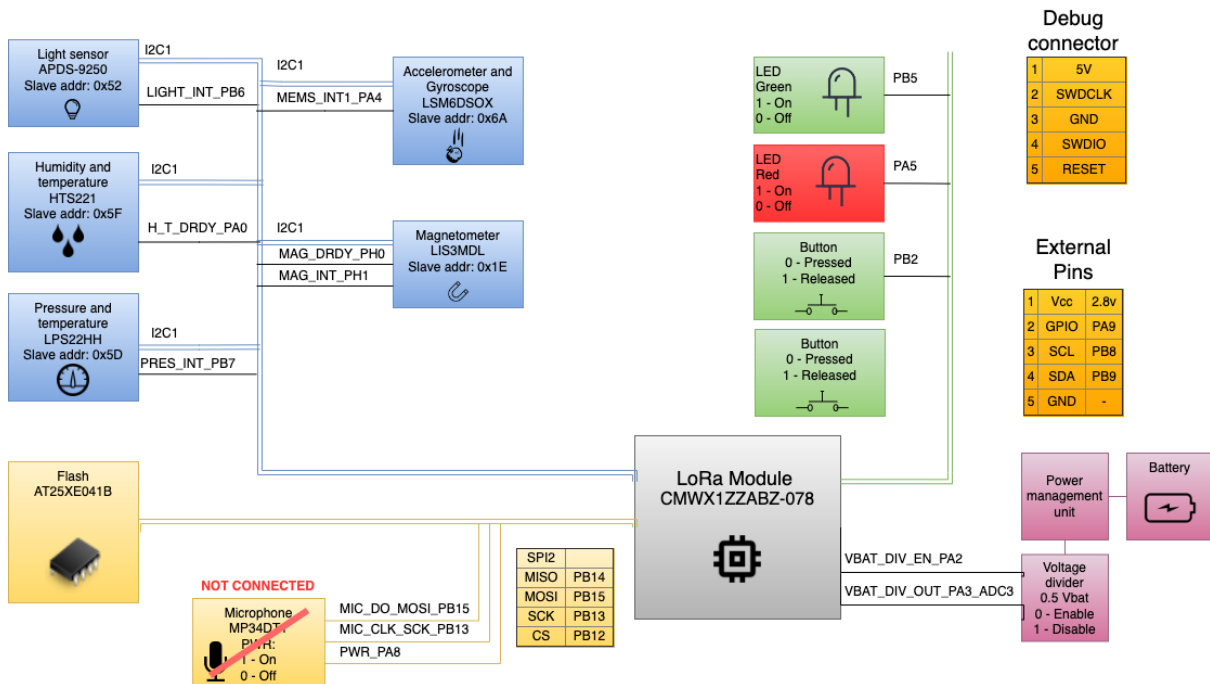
Light sensor
APDS-9250
Slave addr: 0x52

I2C1

LIGHT_INT_PB6

I2C1

MEMS_INT1_PA4

Accelerometer and Gyroscope
LSM6DSOX
Slave addr: 0x6A

Humidity and temperature
HTS221
Slave addr: 0x5F

I2C1

H_T_DRDY_PA0

I2C1

MAG_DRDY_PH0

MAG_INT_PH1

Magnetometer
LIS3MDL
Slave addr: 0x1E

Pressure and temperature
LPS22HH
Slave addr: 0x5D

I2C1

PRES_INT_PB7

Flash
AT25XE041B

NOT CONNECTED

Microphone
MP34DT
PWR:
1 - On
0 - Off

MIC_DO_MOSI_PB15

MIC_CLK_SCK_PB13

PWR_PA8

| SPI2 | |
|---|---|
| MISO | PB14 |
| MOSI | PB15 |
| SCK | PB13 |
| CS | PB12 |

LED
Green
1 - On
0 - Off

PB5

LED
Red
1 - On
0 - Off

PA5

Button
0 - Pressed
1 - Released

PB2

Button
0 - Pressed
1 - Released

LoRa Module
CMWX1ZZABZ-078

VBAT_DIV_EN_PA2

VBAT_DIV_OUT_PA3_ADC3

Debug connector

| 1 | 5V |
|---|---|
| 2 | SWDCLK |
| 3 | GND |
| 4 | SWDIO |
| 5 | RESET |

External Pins

| 1 | Vcc | 2.8v |
|---|---|---|
| 2 | GPIO | PA9 |
| 3 | SCL | PB8 |
| 4 | SDA | PB9 |
| 5 | GND | - |

Power management unit

Battery

Voltage divider
0.5 Vbat
0 - Enable
1 - Disable